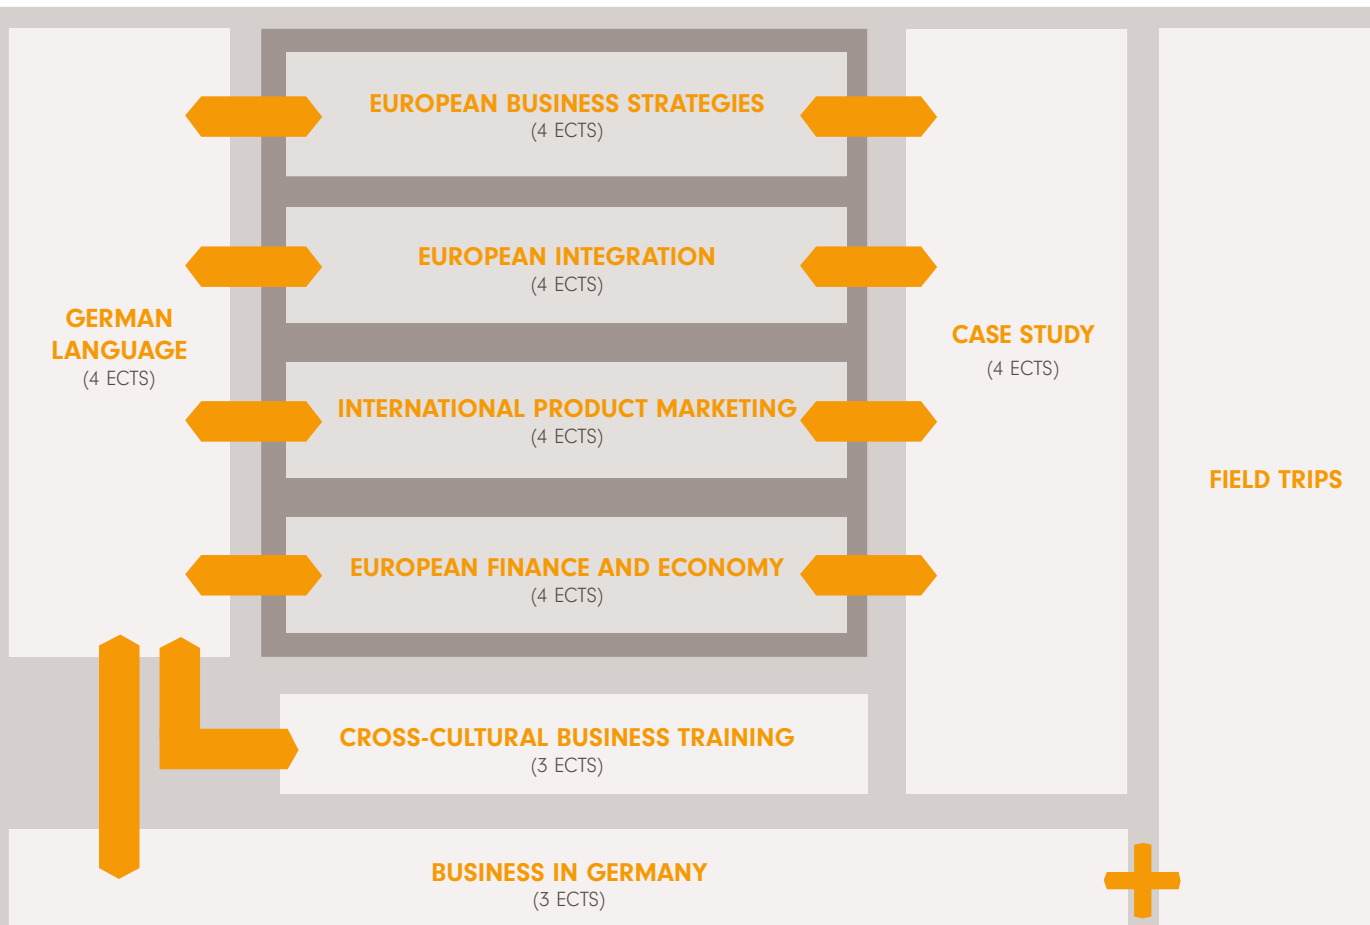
GERMAN LANGUAGE
(4 ECTS)

EUROPEAN BUSINESS STRATEGIES
(4 ECTS)

EUROPEAN INTEGRATION
(4 ECTS)

INTERNATIONAL PRODUCT MARKETING
(4 ECTS)

EUROPEAN FINANCE AND ECONOMY
(4 ECTS)

CASE STUDY
(4 ECTS)

FIELD TRIPS

CROSS-CULTURAL BUSINESS TRAINING
(3 ECTS)

BUSINESS IN GERMANY
(3 ECTS)